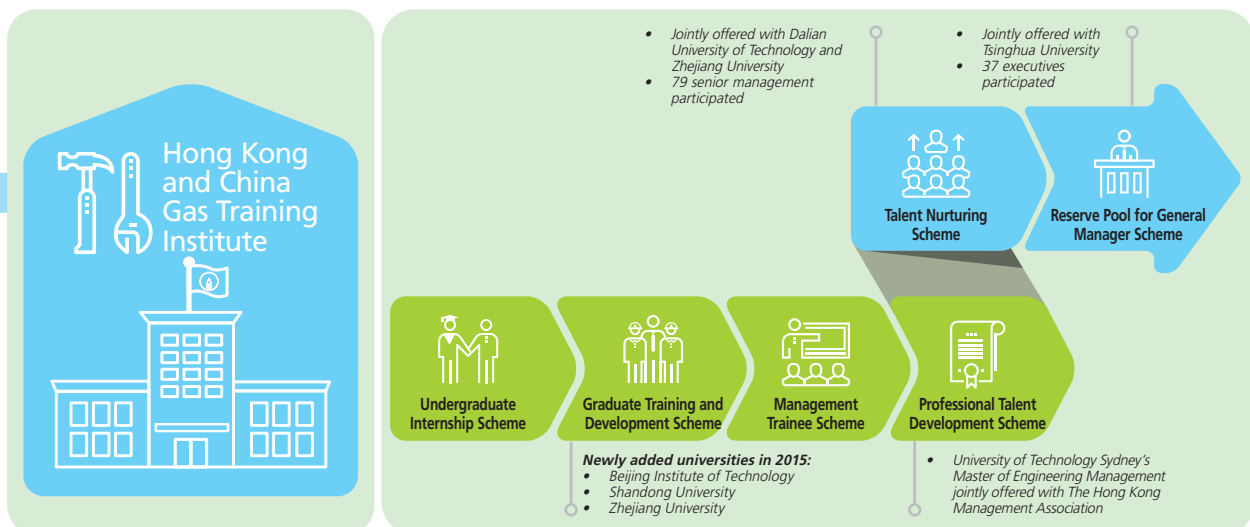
Hong Kong and China Gas Training Institute

• Jointly offered with Dalian University of Technology and Zhejiang University
• 79 senior management participated

• Jointly offered with Tsinghua University
• 37 executives participated

Talent Nurturing Scheme

Reserve Pool for General Manager Scheme

Undergraduate Internship Scheme

Graduate Training and Development Scheme

Management Trainee Scheme

Professional Talent Development Scheme

Newly added universities in 2015:
• Beijing Institute of Technology
• Shandong University
• Zhejiang University

• University of Technology Sydney's Master of Engineering Management jointly offered with The Hong Kong Management Association